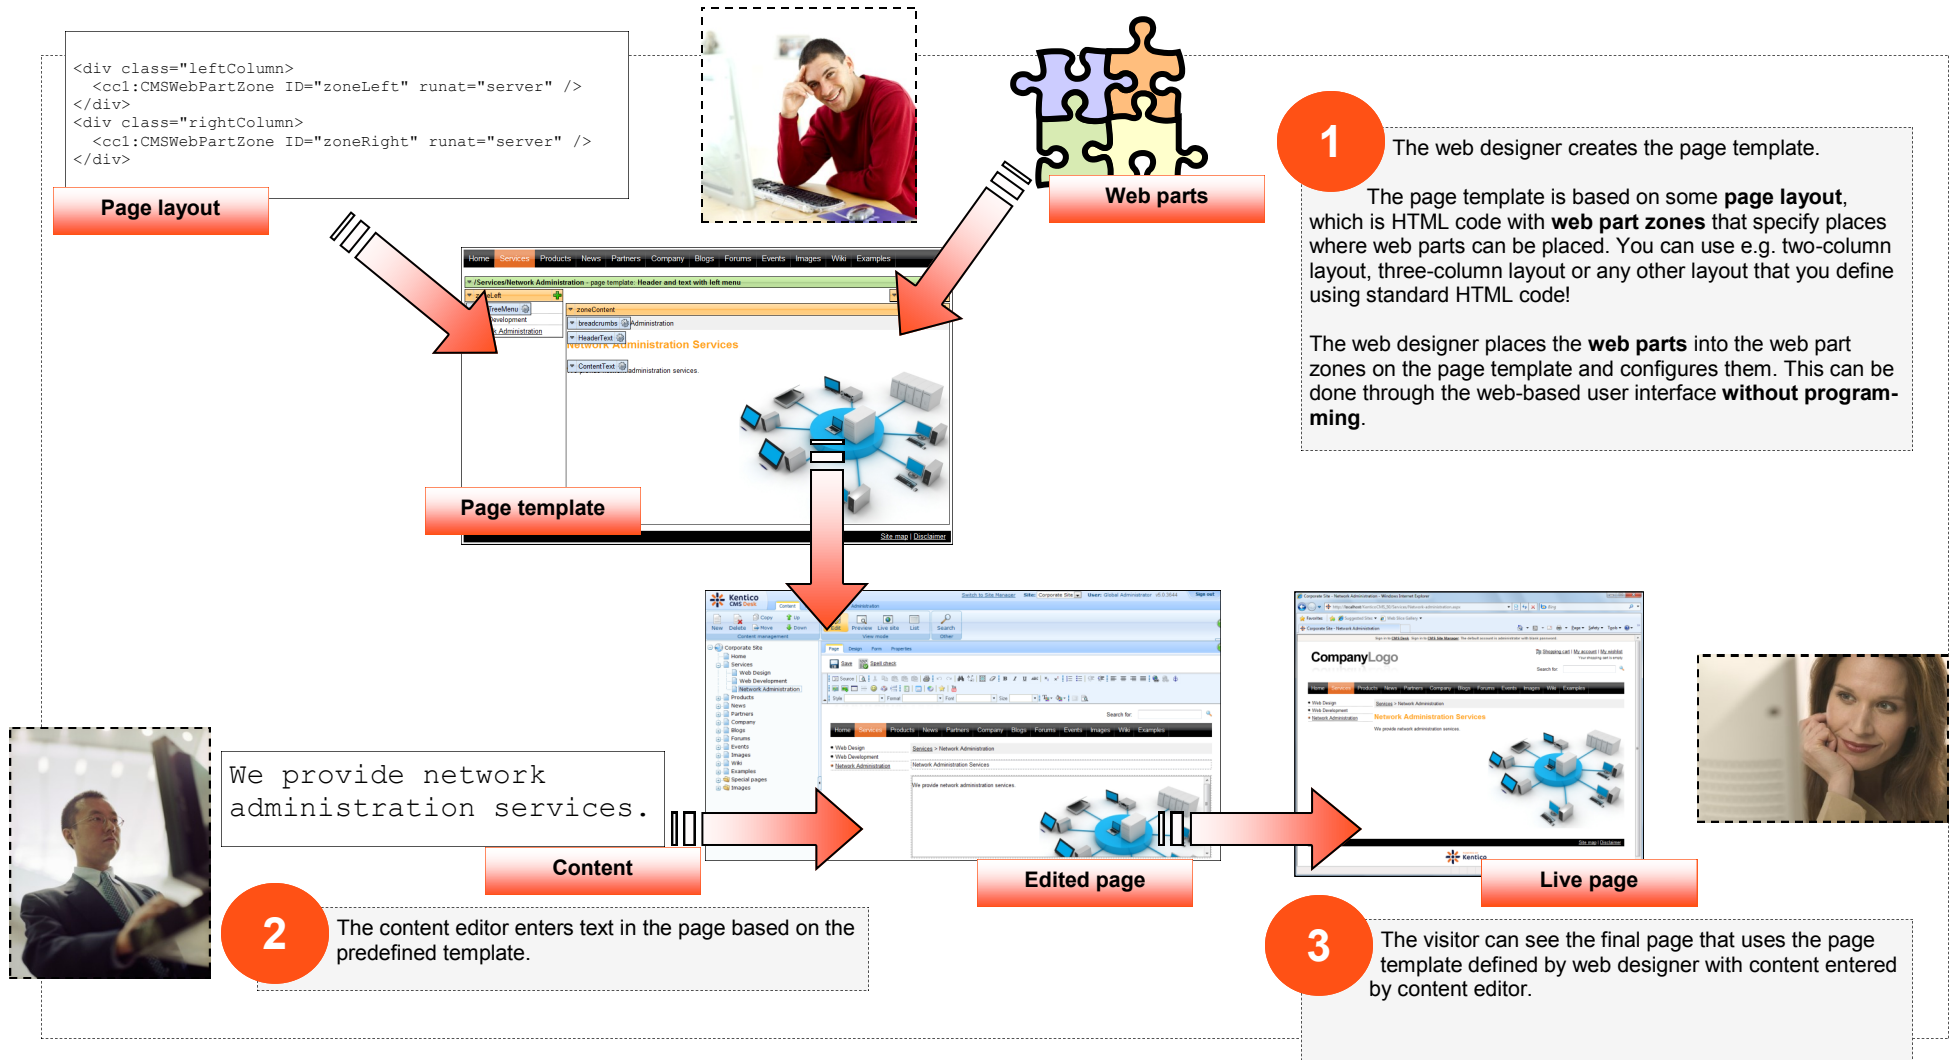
<div class="leftColumn">
<cc1:CMSWebPartZone ID="zoneLeft" runat="server" />
</div>
<div class="rightColumn">
<cc1:CMSWebPartZone ID="zoneRight" runat="server" />
</div>

Page layout

Web parts

1

The web designer creates the page template.

The page template is based on some **page layout**, which is HTML code with **web part zones** that specify places where web parts can be placed. You can use e.g. two-column layout, three-column layout or any other layout that you define using standard HTML code!

The web designer places the **web parts** into the web part zones on the page template and configures them. This can be done through the web-based user interface **without programming**.

Home Services Products News Partners Company Blogs Forums Events Images Wiki Examples

/Services/Network Administration - page template: Header and text with left menu

zoneContent

breadcrumbs Administration

HeaderText

Network Administration Services

ContentText

administration services.

Page template

Site map | Disclaimer

We provide network administration services.

Content

Edited page

Live page

CompanyLogo

Network Administration Services

2

The content editor enters text in the page based on the predefined template.

3

The visitor can see the final page that uses the page template defined by web designer with content entered by content editor.